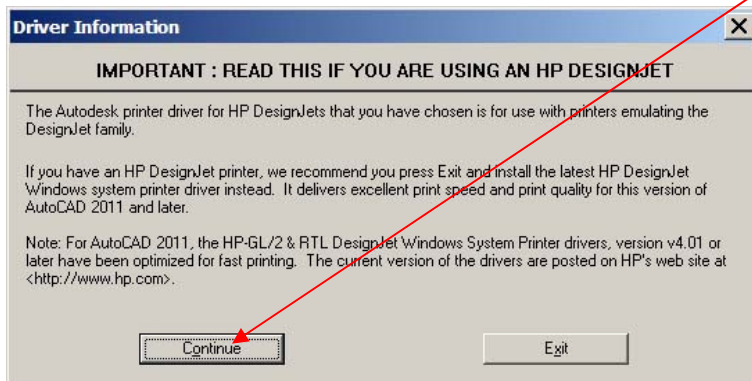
Driver Information

IMPORTANT : READ THIS IF YOU ARE USING AN HP DESIGNJET

The Autodesk printer driver for HP DesignJets that you have chosen is for use with printers emulating the DesignJet family.

If you have an HP DesignJet printer, we recommend you press Exit and install the latest HP DesignJet Windows system printer driver instead. It delivers excellent print speed and print quality for this version of AutoCAD 2011 and later.

Note: For AutoCAD 2011, the HP-GL/2 & RTL DesignJet Windows System Printer drivers, version v4.01 or later have been optimized for fast printing. The current version of the drivers are posted on HP's web site at <http://www.hp.com>.

Continue

Exit